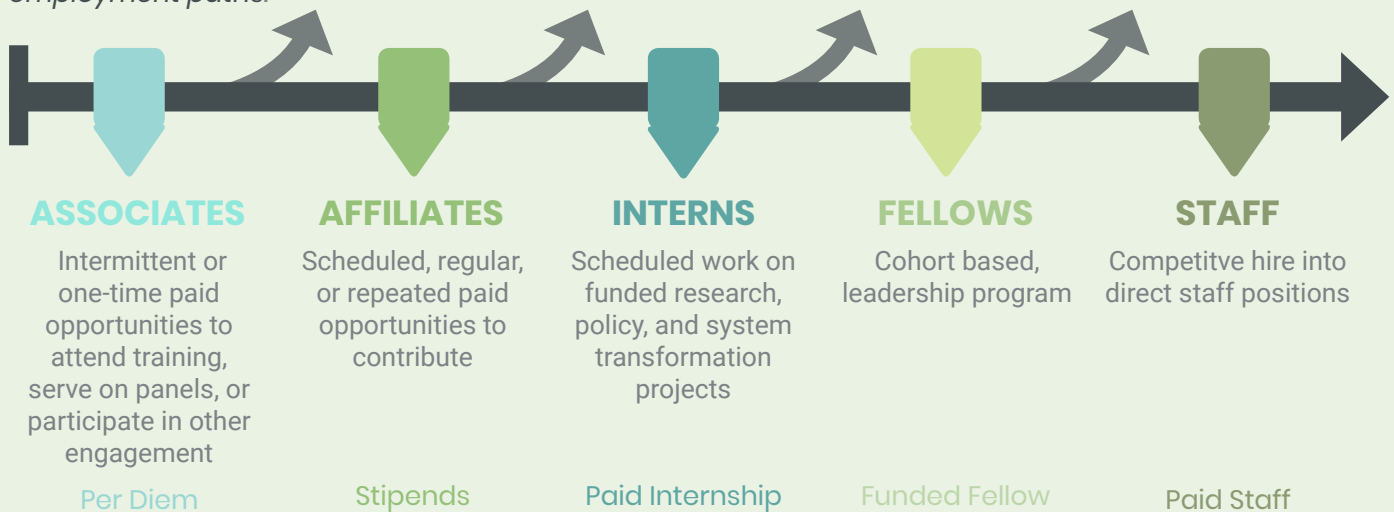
employment paths.

ASSOCIATES
Intermittent or one-time paid opportunities to attend training, serve on panels, or participate in other engagement
Per Diem

AFFILIATES
Scheduled, regular, or repeated paid opportunities to contribute
Stipends

INTERNS
Scheduled work on funded research, policy, and system transformation projects
Paid Internship

FELLOWS
Cohort based, leadership program
Funded Fellow

STAFF
Competitve hire into direct staff positions
Paid Staff